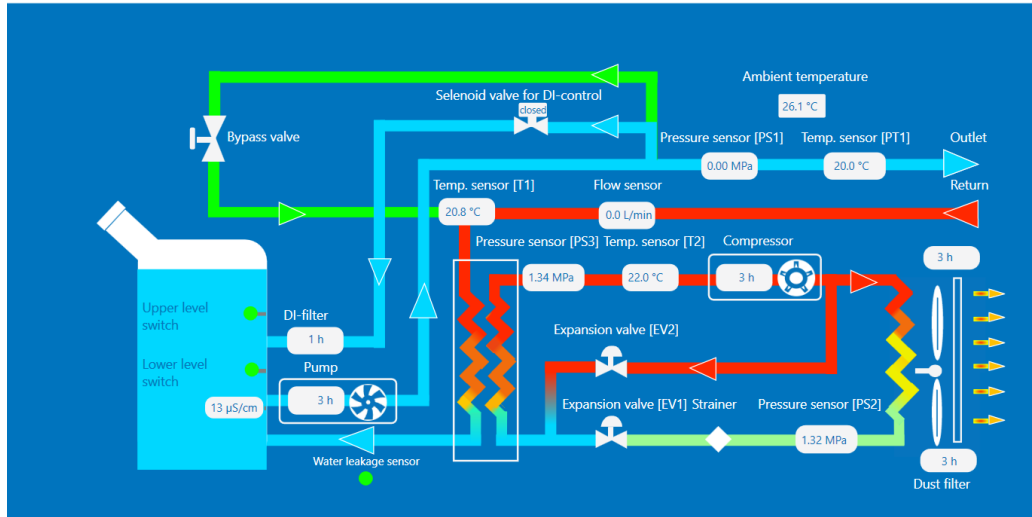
Ambient temperature
26.1 °C
Selenoid valve for DI-control
closed
Bypass valve
Pressure sensor [PS1]
Temp. sensor [PT1]
Outlet
0.00 MPa
20.0 °C
Return
Temp. sensor [T1]
Flow sensor
20.8 °C
0.0 L/min
Pressure sensor [PS3]
Temp. sensor [T2]
Compressor
1.34 MPa
22.0 °C
3 h
3 h
Upper level switch
DI-filter
1 h
Expansion valve [EV2]
Lower level switch
Pump
3 h
13 µS/cm
Expansion valve [EV1]
Strainer
Pressure sensor [PS2]
1.32 MPa
Water leakage sensor
3 h
Dust filter